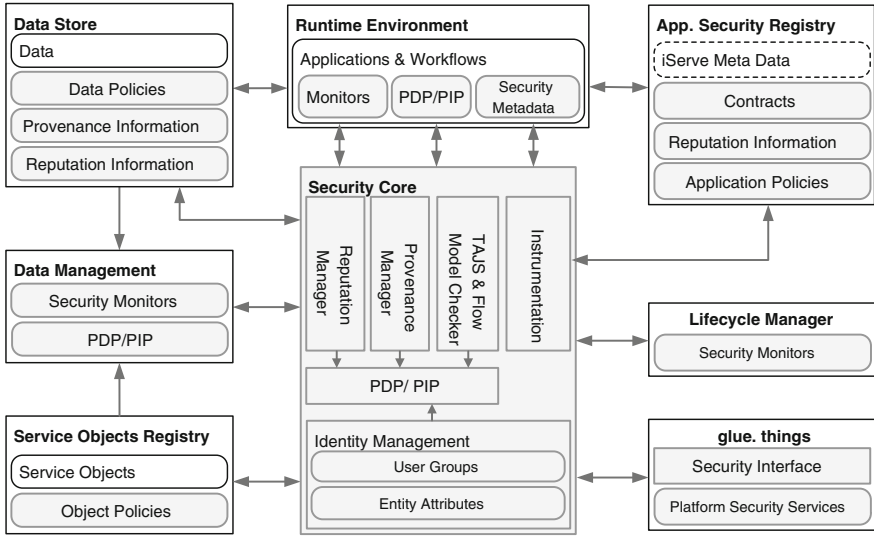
Data Store
Data
Data Policies
Provenance Information
Reputation Information

Runtime Environment
Applications & Workflows
Monitors
PDP/PIP
Security Metadata

App. Security Registry
iServe Meta Data
Contracts
Reputation Information
Application Policies

Security Core
Reputation Manager
Provenance Manager
TAJS & Flow Model Checker
Instrumentation
PDP/ PIP
Identity Management
User Groups
Entity Attributes

Data Management
Security Monitors
PDP/PIP

Lifecycle Manager
Security Monitors

Service Objects Registry
Service Objects
Object Policies

glue. things
Security Interface
Platform Security Services